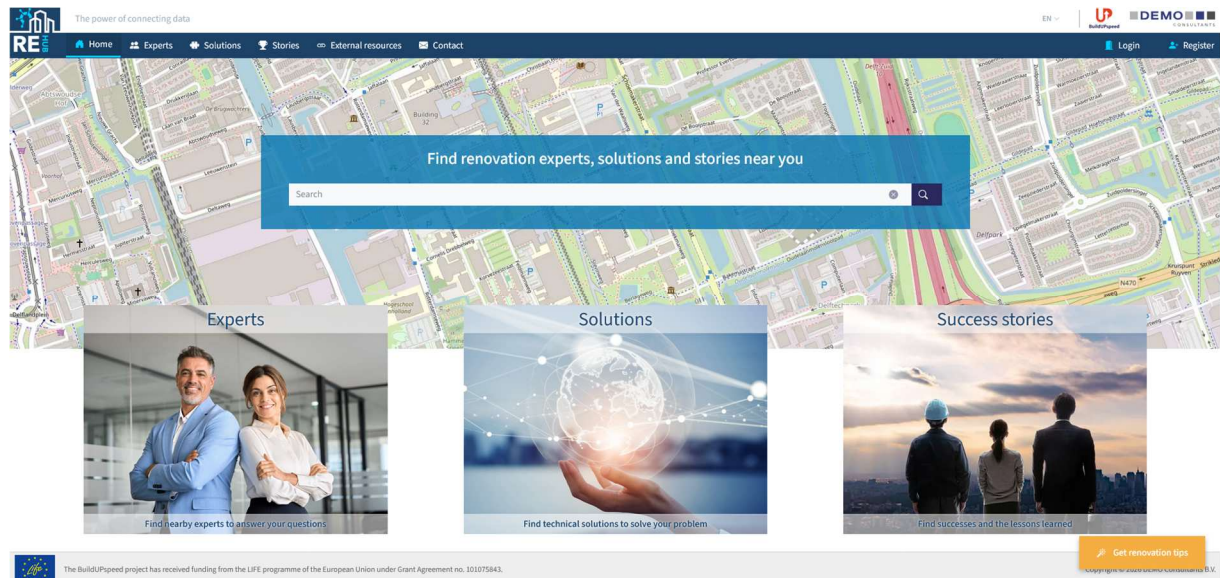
The power of connecting data

EN

BuildUpspeed

DEMO CONSULTANTS

RE HUB

Home Experts Solutions Stories External resources Contact

Login Register

Find renovation experts, solutions and stories near you

Search

Experts

Find nearby experts to answer your questions

Solutions

Find technical solutions to solve your problem

Success stories

Find successes and the lessons learned

The BuildUPspeed project has received funding from the LIFE programme of the European Union under Grant Agreement no. 101075843.

Get renovation tips

Copyright © 2026 DEMO Consultants B.V.